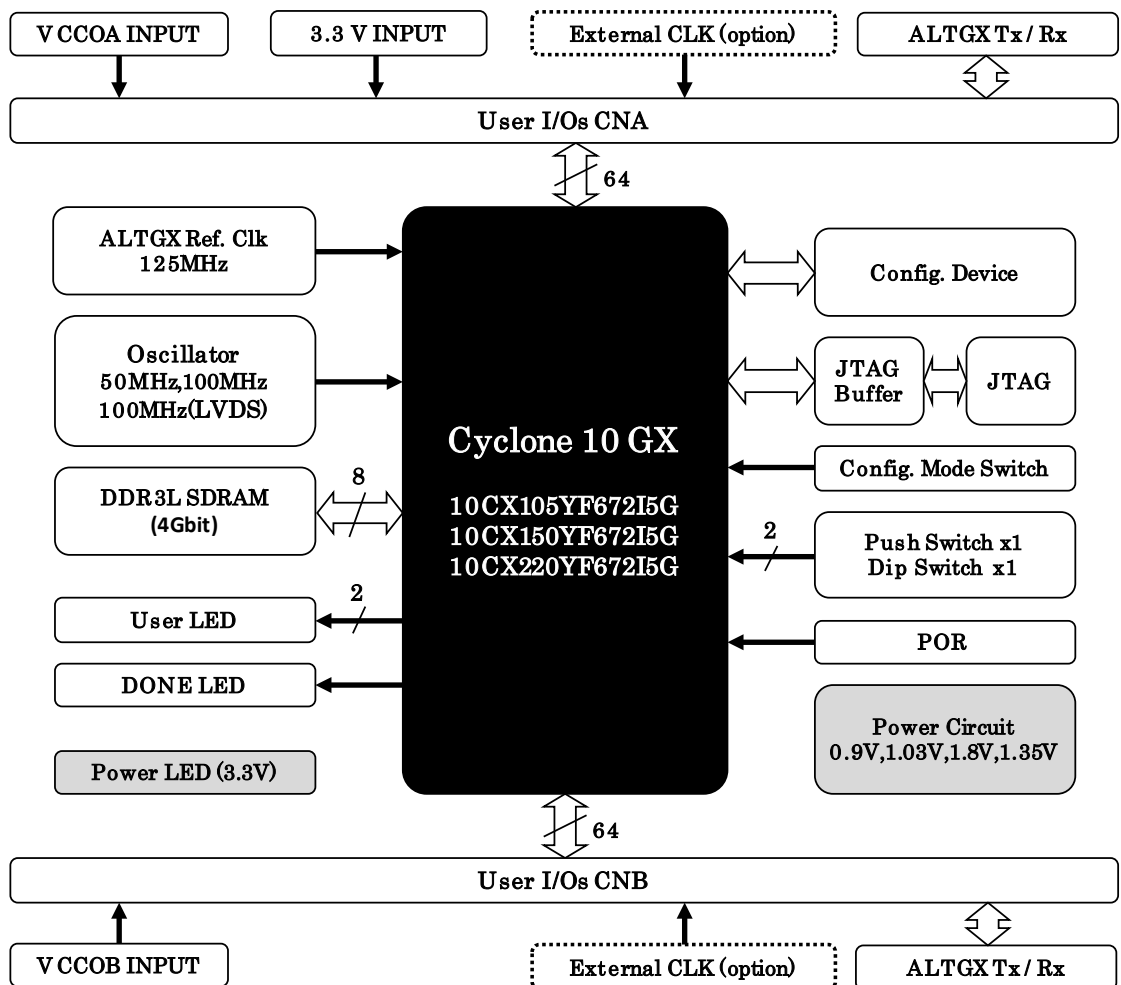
V CCOA INPUT

3.3 V INPUT

External CLK (option)

ALTGX Tx / Rx

User I/Os CNA

64

ALTGX Ref. Clk
125MHz

Oscillator
50MHz,100MHz
100MHz(LVDS)

DDR3L SDRAM
(4Gbit)

8

User LED

2

DONE LED

Power LED (3.3V)

Cyclone 10 GX

10CX105YF672I5G
10CX150YF672I5G
10CX220YF672I5G

Config. Device

JTAG
Buffer

JTAG

Config. Mode Switch

2

Push Switch x1
Dip Switch x1

POR

Power Circuit
0.9V,1.03V,1.8V,1.35V

64

User I/Os CNB

V CCOB INPUT

External CLK (option)

ALTGX Tx / Rx